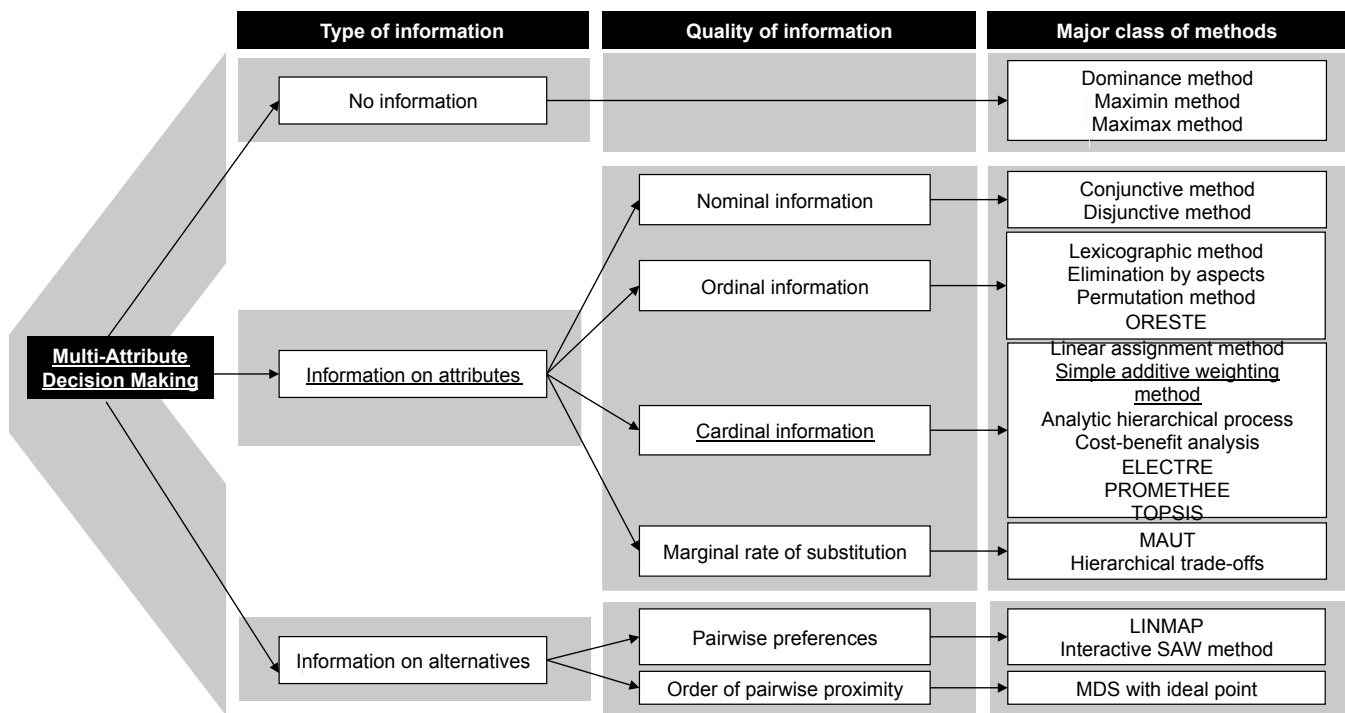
Type of information

Quality of information

Major class of methods

Multi-Attribute Decision Making

No information

Dominance method
Maximin method
Maximax method

Information on attributes

Nominal information

Conjunctive method
Disjunctive method

Ordinal information

Lexicographic method
Elimination by aspects
Permutation method
ORESTE

Cardinal information

Linear assignment method
Simple additive weighting method
Analytic hierarchical process
Cost-benefit analysis
ELECTRE
PROMETHEE
TOPSIS

Marginal rate of substitution

MAUT
Hierarchical trade-offs

Information on alternatives

Pairwise preferences

LINMAP
Interactive SAW method

Order of pairwise proximity

MDS with ideal point